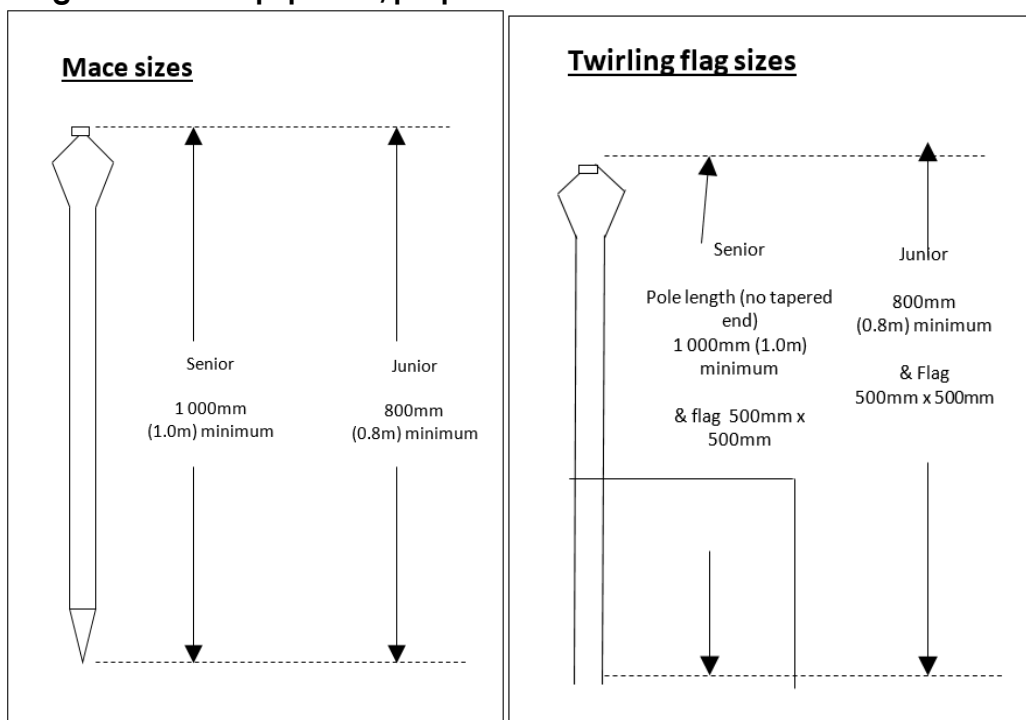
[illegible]

Mace sizes

Senior

1 000mm (1.0m) minimum

Junior

800mm (0.8m) minimum

Twirling flag sizes

Senior

Pole length (no tapered end) 1 000mm (1.0m) minimum

& flag 500mm x 500mm

Junior

800mm (0.8m) minimum

& Flag 500mm x 500mm